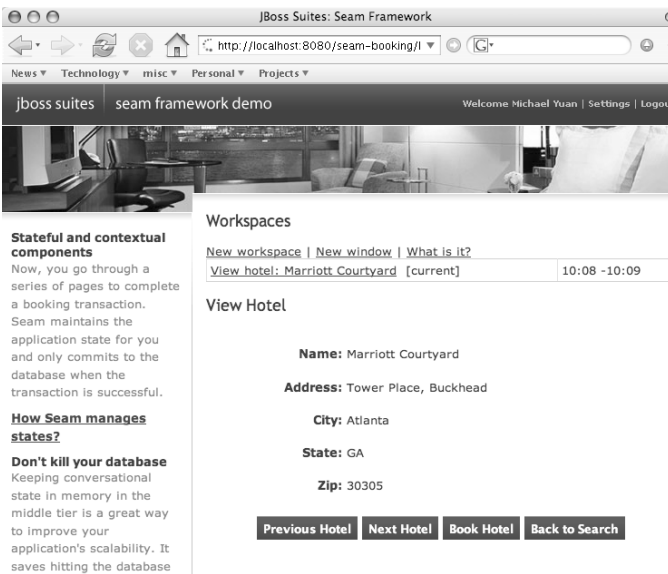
JBoss Suites: Seam Framework

http://localhost:8080/seam-booking/

News ▾ Technology ▾ misc ▾ Personal ▾ Projects ▾

jboss suites seam framework demo

Welcome Michael Yuan | Settings | Logou

Stateful and contextual components
Now, you go through a series of pages to complete a booking transaction. Seam maintains the application state for you and only commits to the database when the transaction is successful.

How Seam manages states?

Don't kill your database
Keeping conversational state in memory in the middle tier is a great way to improve your application's scalability. It saves hitting the database

Workspaces

New workspace | New window | What is it?

| View hotel: Marriott Courtyard [current] | 10:08 -10:09 |
|---|---|

View Hotel

Name: Marriott Courtyard

Address: Tower Place, Buckhead

City: Atlanta

State: GA

Zip: 30305

Previous Hotel Next Hotel Book Hotel Back to Search